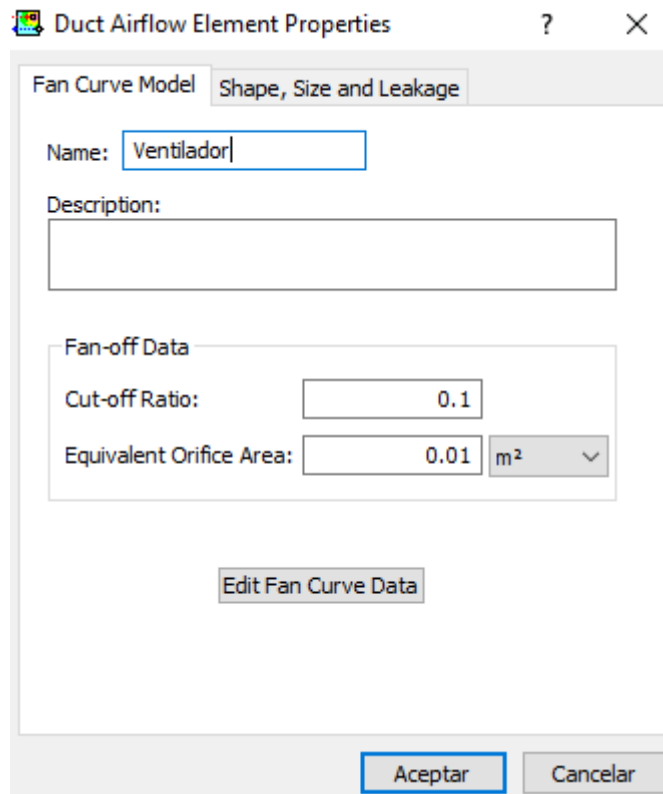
Duct Airflow Element Properties ? ✕

Fan Curve Model Shape, Size and Leakage

Name: Ventilador

Description:

Fan-off Data

Cut-off Ratio: 0.1

Equivalent Orifice Area: 0.01 $m^2$

Edit Fan Curve Data

Aceptar Cancelar